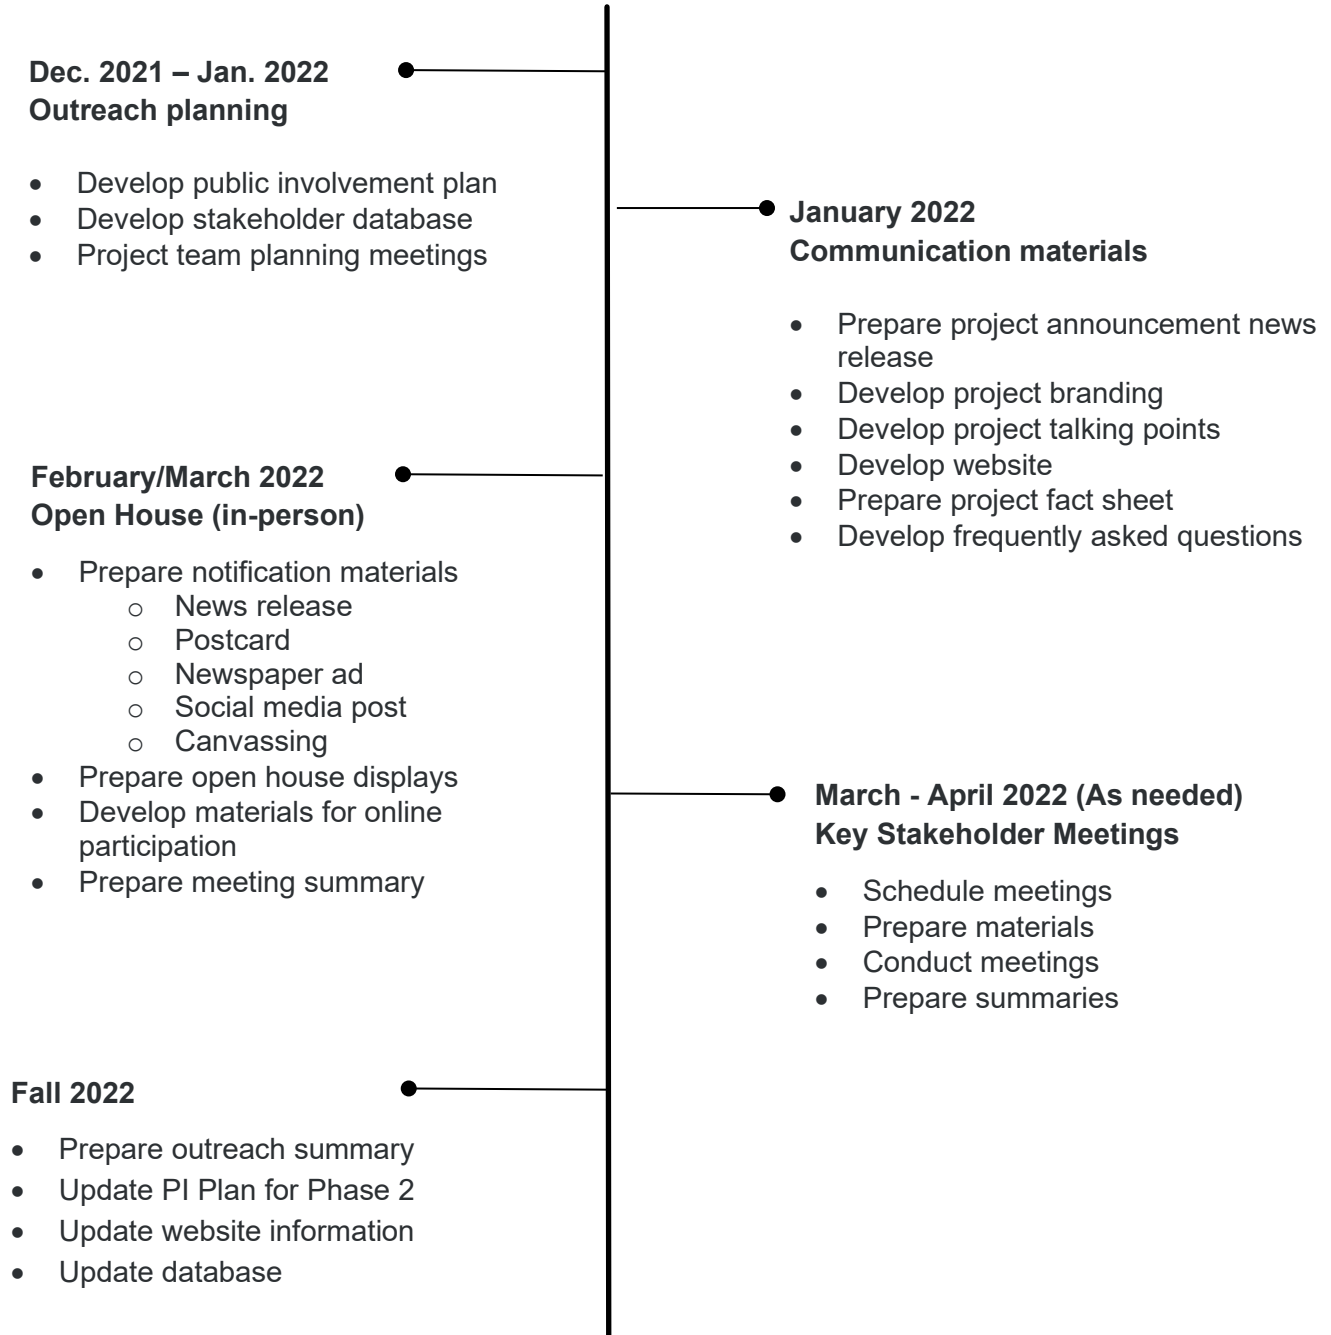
Dec. 2021 – Jan. 2022
Outreach planning

- Develop public involvement plan
- Develop stakeholder database
- Project team planning meetings

January 2022
Communication materials

- Prepare project announcement news release
- Develop project branding
- Develop project talking points
- Develop website
- Prepare project fact sheet
- Develop frequently asked questions

February/March 2022
Open House (in-person)

- Prepare notification materials
  - o News release
  - o Postcard
  - o Newspaper ad
  - o Social media post
  - o Canvassing
- Prepare open house displays
- Develop materials for online participation
- Prepare meeting summary

March - April 2022 (As needed)
Key Stakeholder Meetings

- Schedule meetings
- Prepare materials
- Conduct meetings
- Prepare summaries

Fall 2022

- Prepare outreach summary
- Update PI Plan for Phase 2
- Update website information
- Update database